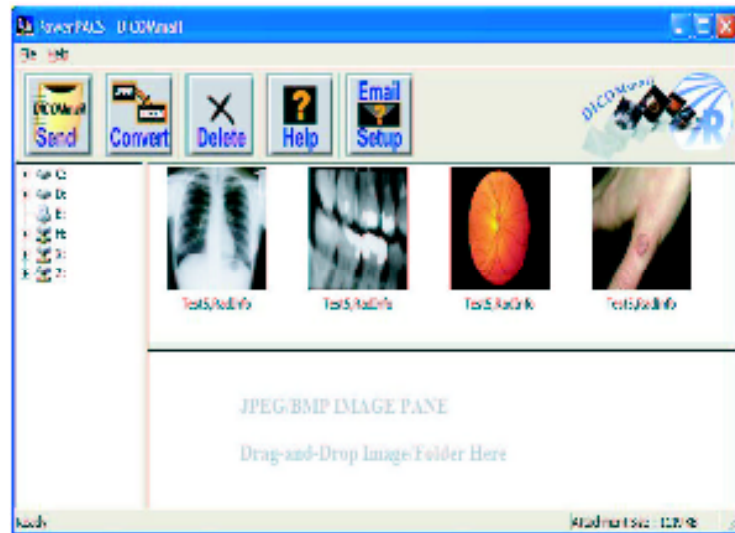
PowerPACS - DICOMmail

File Help

DICOMmail
Send

JPEG
Convert

Delete

Help

Email
Setup

DICOMmail

C:
D:
E:
M:
S:
Z:

Test5/RadInfo

Test5/RadInfo

Test5/RadInfo

Test5/RadInfo

JPEG/BMP IMAGE PANE

Drag-and-Drop Image/Folder Here

Ready

Attachment Size : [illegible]